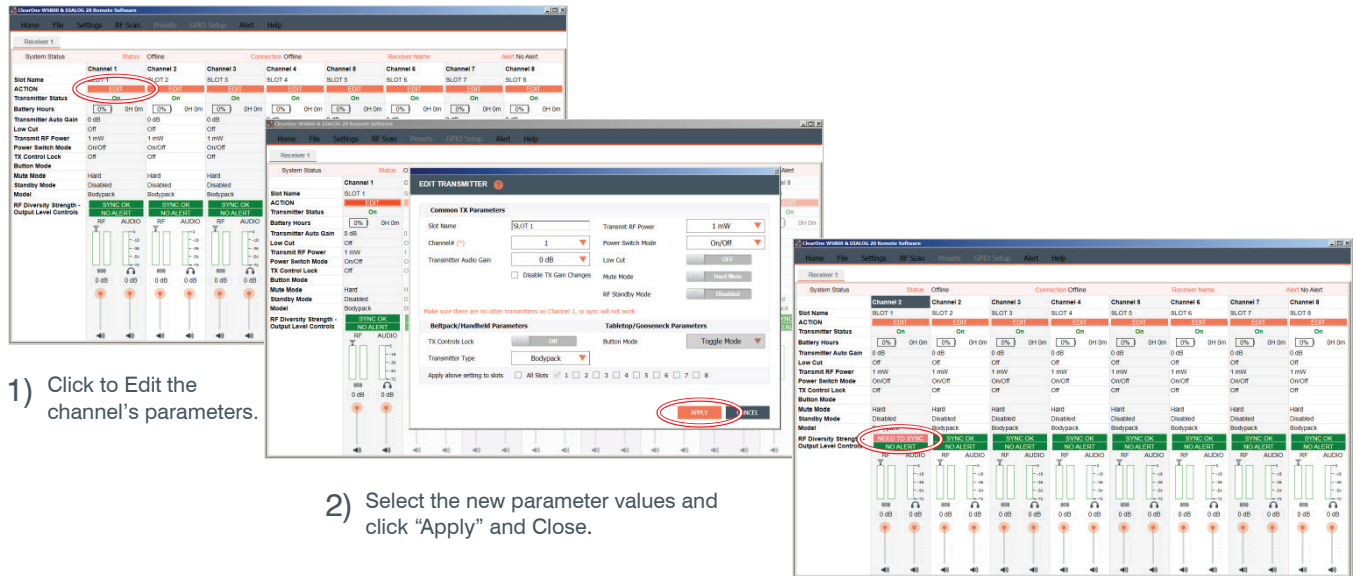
ClearOne WS800 & DIALOG 20 Remote Software

Home File Settings RF Scan Presets GPIO Setup Alert Help

Receiver 1

System Status Status Offline Connection Offline Receiver Name Alert No Alert

| | Channel 1 | Channel 2 | Channel 3 | Channel 4 | Channel 5 | Channel 6 | Channel 7 | Channel 8 |
|---|---|---|---|---|---|---|---|---|
| Slot Name | SLOT 1 | SLOT 2 | SLOT 3 | SLOT 4 | SLOT 5 | SLOT 6 | SLOT 7 | SLOT 8 |
| ACTION | EDIT | EDIT | EDIT | EDIT | EDIT | EDIT | EDIT | EDIT |
| Transmitter Status | On | On | On | On | On | On | On | On |
| Battery Hours | 0% 0H 0m | 0% 0H 0m | 0% 0H 0m | 0% 0H 0m | 0% 0H 0m | 0% 0H 0m | 0% 0H 0m | 0% 0H 0m |
| Transmitter Auto Gain | 0 dB | 0 dB | 0 dB | | | | | |
| Low Cut | Off | Off | Off | | | | | |
| Transmit RF Power | 1 mW | 1 mW | 1 mW | | | | | |
| Power Switch Mode | On/Off | On/Off | On/Off | | | | | |
| TX Control Lock | Off | Off | Off | | | | | |
| Button Mode | | | | | | | | |
| Mute Mode | Hard | Hard | Hard | | | | | |
| Standby Mode | Disabled | Disabled | Disabled | | | | | |
| Model | Bodypack | Bodypack | Bodypack | | | | | |
| RF Diversity Strength - Output Level Controls | SYNC OK NO ALERT | SYNC OK NO ALERT | SYNC OK NO ALERT | | | | | |

RF AUDIO 0 dB 0 dB

1) Click to Edit the channel's parameters.

EDIT TRANSMITTER

Common TX Parameters

Slot Name SLOT 1
Channel# (*) 1
Transmitter Audio Gain 0 dB
Disable TX Gain Changes
Transmit RF Power 1 mW
Power Switch Mode On/Off
Low Cut OFF
Mute Mode Hard Mute
RF Standby Mode Disabled

Make sure there are no other transmitters on Channel 1, or sync will not work

Beltpack/Handheld Parameters
TX Controls Lock Off
Transmitter Type Bodypack

Tabletop/Gooseneck Parameters
Button Mode Toggle Mode

Apply above setting to slots All Slots 1 2 3 4 5 6 7 8

APPLY CANCEL

2) Select the new parameter values and click "Apply" and Close.

| | Channel 2 | Channel 2 | Channel 3 | Channel 4 | Channel 5 | Channel 6 | Channel 7 | Channel 8 |
|---|---|---|---|---|---|---|---|---|
| Slot Name | SLOT 1 | SLOT 2 | SLOT 3 | SLOT 4 | SLOT 5 | SLOT 6 | SLOT 7 | SLOT 8 |
| ACTION | EDIT | EDIT | EDIT | EDIT | EDIT | EDIT | EDIT | EDIT |
| Transmitter Status | On | On | On | On | On | On | On | On |
| Battery Hours | 0% 0H 0m | 0% 0H 0m | 0% 0H 0m | 0% 0H 0m | 0% 0H 0m | 0% 0H 0m | 0% 0H 0m | 0% 0H 0m |
| Transmitter Auto Gain | 0 dB | 0 dB | 0 dB | 0 dB | 0 dB | 0 dB | 0 dB | 0 dB |
| Low Cut | Off | Off | Off | Off | Off | Off | Off | Off |
| Transmit RF Power | 1 mW | 1 mW | 1 mW | 1 mW | 1 mW | 1 mW | 1 mW | 1 mW |
| Power Switch Mode | On/Off | On/Off | On/Off | On/Off | On/Off | On/Off | On/Off | On/Off |
| TX Control Lock | Off | Off | Off | Off | Off | Off | Off | Off |
| Button Mode | | | | | | | | |
| Mute Mode | Hard | Hard | Hard | Hard | Hard | Hard | Hard | Hard |
| Standby Mode | Disabled | Disabled | Disabled | Disabled | Disabled | Disabled | Disabled | Disabled |
| Model | Bodypack | Bodypack | Bodypack | Bodypack | Bodypack | Bodypack | Bodypack | Bodypack |
| RF Diversity Strength - Output Level Controls | NEED TO SYNC NO ALERT | SYNC OK NO ALERT | SYNC OK NO ALERT | SYNC OK NO ALERT | SYNC OK NO ALERT | SYNC OK NO ALERT | SYNC OK NO ALERT | SYNC OK NO ALERT |